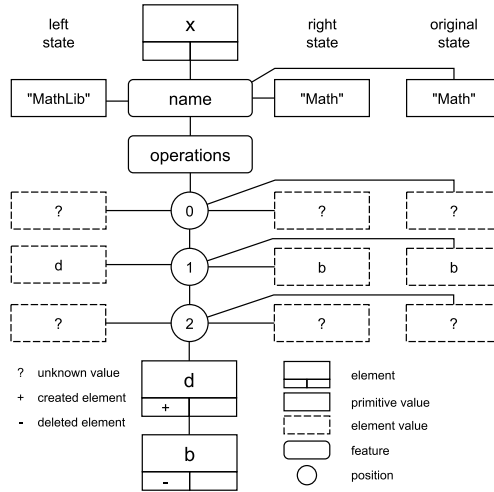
left state

x

right state

original state

"MathLib"

name

"Math"

"Math"

operations

?

0

?

?

d

1

b

b

?

2

?

?

? unknown value

+ created element

- deleted element

d

+

b

-

element

primitive value

element value

feature

position